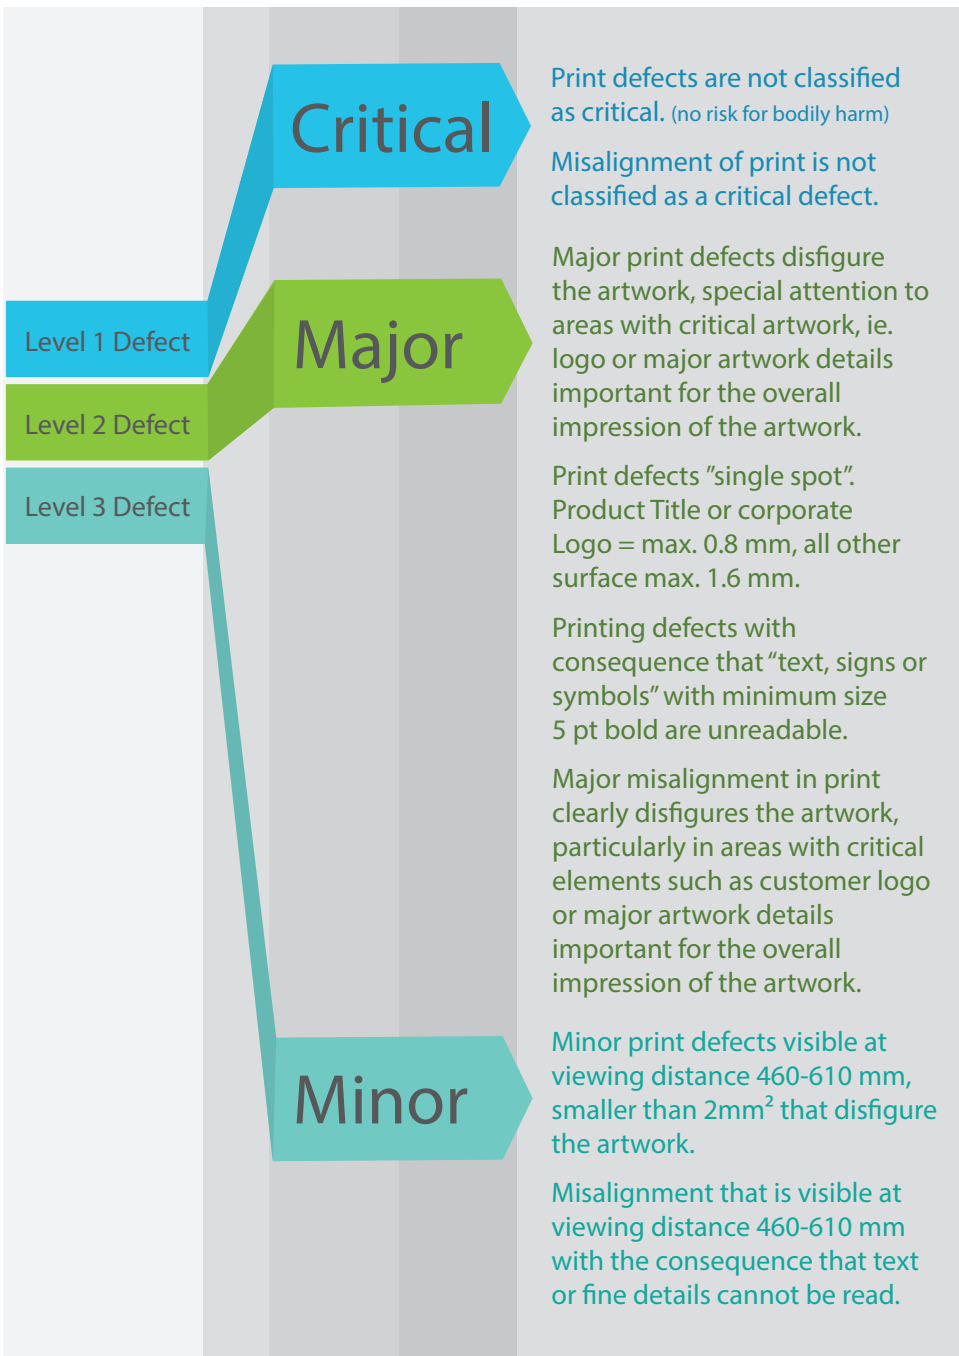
Level 1 Defect

Level 2 Defect

Level 3 Defect

Critical

Print defects are not classified as critical. (no risk for bodily harm)

Misalignment of print is not classified as a critical defect.

Major

Major print defects disfigure the artwork, special attention to areas with critical artwork, ie. logo or major artwork details important for the overall impression of the artwork.

Print defects ”single spot”. Product Title or corporate Logo = max. 0.8 mm, all other surface max. 1.6 mm.

Printing defects with consequence that “text, signs or symbols” with minimum size 5 pt bold are unreadable.

Major misalignment in print clearly disfigures the artwork, particularly in areas with critical elements such as customer logo or major artwork details important for the overall impression of the artwork.

Minor

Minor print defects visible at viewing distance 460-610 mm, smaller than $2mm^2$ that disfigure the artwork.

Misalignment that is visible at viewing distance 460-610 mm with the consequence that text or fine details cannot be read.